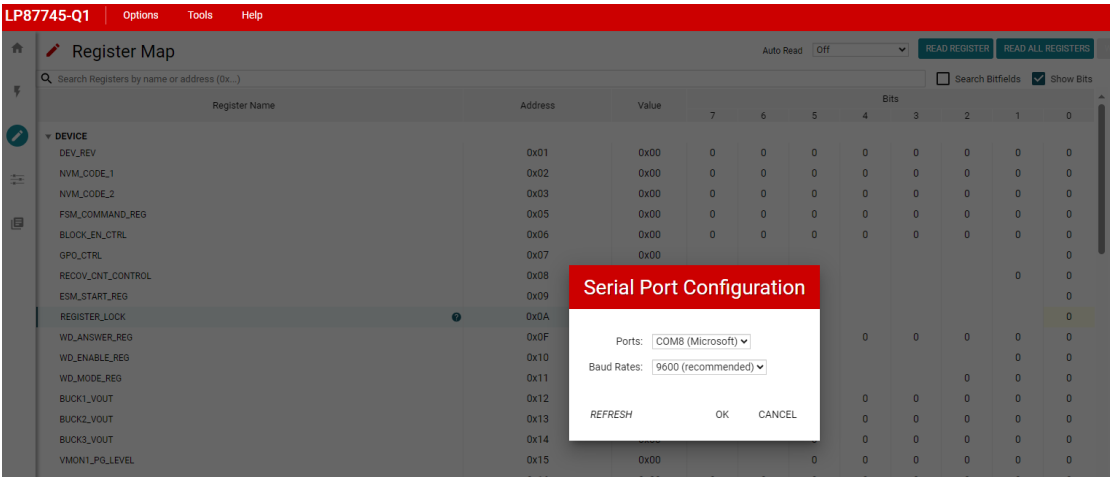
LP87745-Q1 Options Tools Help

Register Map

Auto Read Off

READ REGISTER READ ALL REGISTERS

Search Registers by name or address (0x...)

Search Bitfields Show Bits

| Register Name | Address | Value | 7 | 6 | 5 | 4 | 3 | 2 | 1 | 0 |
|---|---|---|---|---|---|---|---|---|---|---|
| DEVICE | | | | | | | | | | |
| DEV_REV | 0x01 | 0x00 | 0 | 0 | 0 | 0 | 0 | 0 | 0 | 0 |
| NVM_CODE_1 | 0x02 | 0x00 | 0 | 0 | 0 | 0 | 0 | 0 | 0 | 0 |
| NVM_CODE_2 | 0x03 | 0x00 | 0 | 0 | 0 | 0 | 0 | 0 | 0 | 0 |
| FSM_COMMAND_REG | 0x05 | 0x00 | 0 | 0 | 0 | 0 | 0 | 0 | 0 | 0 |
| BLOCK_EN_CTRL | 0x06 | 0x00 | 0 | 0 | 0 | 0 | 0 | 0 | 0 | 0 |
| GPO_CTRL | 0x07 | 0x00 | | | | | | | | 0 |
| RECOV_CNT_CONTROL | 0x08 | | | | | | | | 0 | 0 |
| ESM_START_REG | 0x09 | | | | | | | | | 0 |
| REGISTER_LOCK | 0x0A | | | | | | | | | 0 |
| WD_ANSWER_REG | 0x0F | | | | | 0 | 0 | 0 | 0 | 0 |
| WD_ENABLE_REG | 0x10 | | | | | | | | 0 | 0 |
| WD_MODE_REG | 0x11 | | | | | | | 0 | 0 | 0 |
| BUCK1_VOUT | 0x12 | | | | | 0 | 0 | 0 | 0 | 0 |
| BUCK2_VOUT | 0x13 | | | | | 0 | 0 | 0 | 0 | 0 |
| BUCK3_VOUT | 0x14 | | | | | 0 | 0 | 0 | 0 | 0 |
| VMON1_PG_LEVEL | 0x15 | 0x00 | | | 0 | 0 | 0 | 0 | 0 | 0 |

Serial Port Configuration

Ports: COM8 (Microsoft)

Baud Rates: 9600 (recommended)

REFRESH OK CANCEL